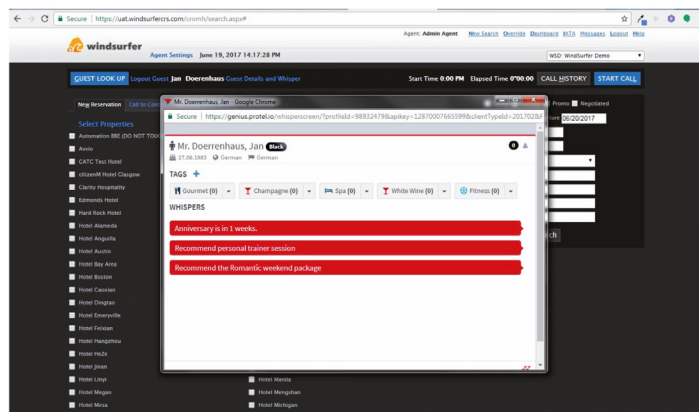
Secure | https://uat.windsurfercrs.com/cromh/search.aspx#

windsurfer

Agent Settings June 19, 2017 14:17:28 PM

Agent: Admin Agent New Search Override Dashboard IATA Messages Logout Help

WSD: WindSurfer Demo

GUEST LOOK UP Logout Guest Jan Doerenhaus Guest Details and Whisper

Start Time 0:00 PM Elapsed Time 0"00:00 CALL HISTORY START CALL

New Reservation Call to Con

Select Properties

Automation BRE (DO NOT TOU

Avvio

CATC Test Hotel

citizenM Hotel Glasgow

Clarity Hospitality

Edmonds Hotel

Hard Rock Hotel

Hotel Alameda

Hotel Anguilla

Hotel Austin

Hotel Bay Area

Hotel Boston

Hotel Caoxian

Hotel Dingtao

Hotel Emeryville

Hotel Feixian

Hotel Hangzhou

Hotel HeZe

Hotel Jinan

Hotel Linyi

Hotel Megan

Hotel Mesa

Hotel Manila

Hotel Mengshan

Hotel Michigan

Promo Negotiated

06/20/2017

ch

Mr. Doerrenhaus, Jan - Google Chrome

Secure | https://genius.protel.io/whisperscreen/?profileId=98932479&apikey=12870007665599&clientTypeId=201702&

Mr. Doerrenhaus, Jan Black

27.06.1983 German German

0

TAGS +

Gourmet (0)

Champagne (0)

Spa (0)

White Wine (0)

Fitness (0)

WHISPERS

Anniversary is in 1 weeks.

Recommend personal trainer session

Recommend the Romantic weekend package